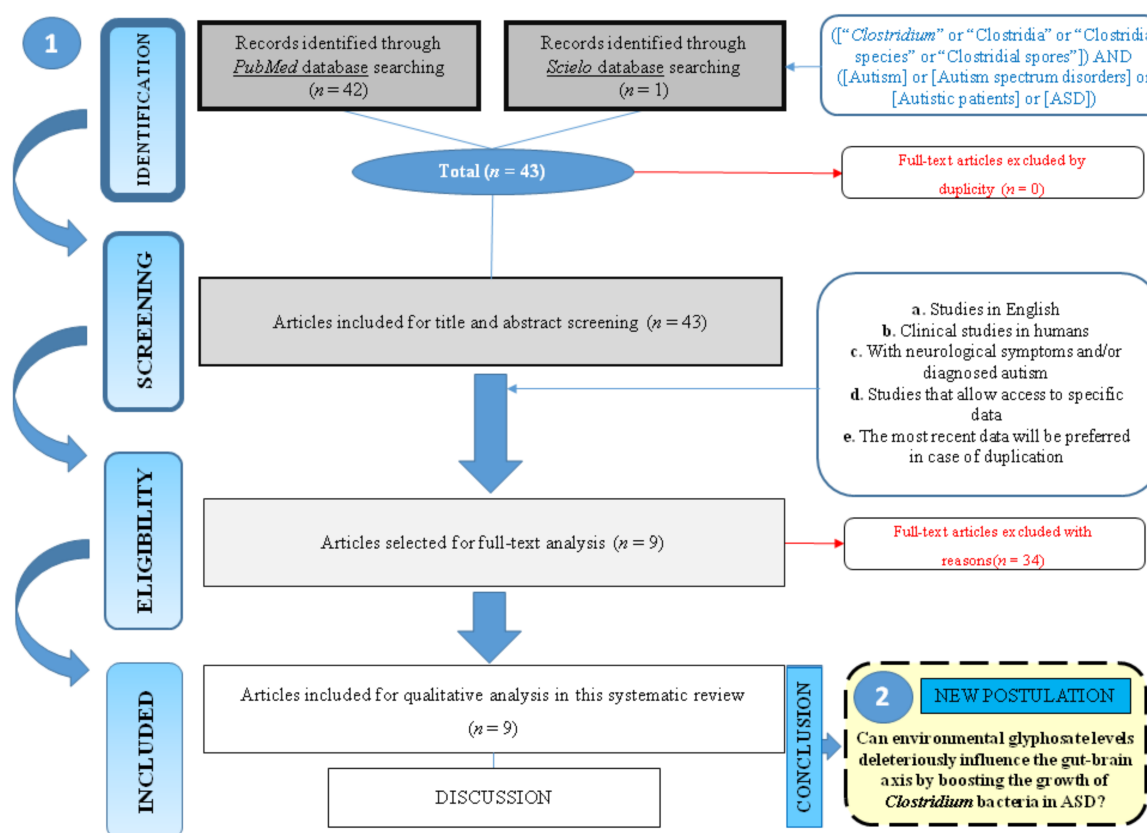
1

IDENTIFICATION

Records identified through *PubMed* database searching ($n = 42$)

Records identified through *Scielo* database searching ($n = 1$)

(["*Clostridium*" or "Clostridia" or "Clostridia species" or "Clostridial spores"]) AND ([Autism] or [Autism spectrum disorders] or [Autistic patients] or [ASD])

Total ($n$ = 43)

Full-text articles excluded by duplicity ($n$ = 0)

SCREENING

Articles included for title and abstract screening ($n = 43$)

**a**. Studies in English
**b**. Clinical studies in humans
**c**. With neurological symptoms and/or diagnosed autism
**d**. Studies that allow access to specific data
**e**. The most recent data will be preferred in case of duplication

ELIGIBILITY

Articles selected for full-text analysis ($n = 9$)

Full-text articles excluded with reasons($n$ = 34)

INCLUDED

Articles included for qualitative analysis in this systematic review ($n = 9$)

DISCUSSION

CONCLUSION

2

NEW POSTULATION

Can environmental glyphosate levels deleteriously influence the gut-brain axis by boosting the growth of *Clostridium* bacteria in ASD?